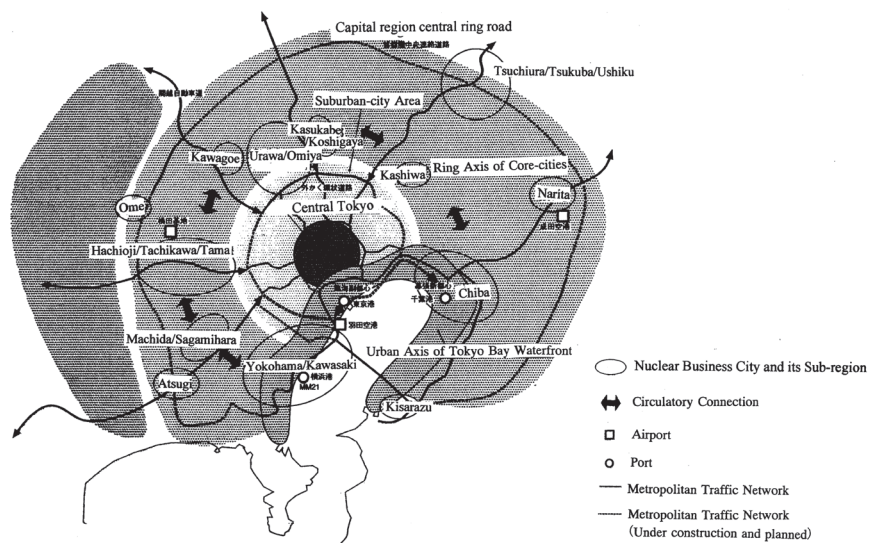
Capital region central ring road

首都圏中央連絡道路

Tsuchiura/Tsukuba/Ushiku

関越自動車道

Suburban-city Area

Kasukabe/Koshigaya

Kawagoe

Urawa/Omiya

Kashiwa

Ring Axis of Core-cities

外かく環状道路

Narita

Ome

横田基地

Central Tokyo

成田空港

Hachioji/Tachikawa/Tama

臨海副都心

東京港

幕張新都心

千葉港

Chiba

羽田空港

Machida/Sagamihara

Urban Axis of Tokyo Bay Waterfront

Yokohama/Kawasaki

横浜港

MM21

Atsugi

Kisarazu

Nuclear Business City and its Sub-region

Circulatory Connection

Airport

Port

Metropolitan Traffic Network

Metropolitan Traffic Network (Under construction and planned)